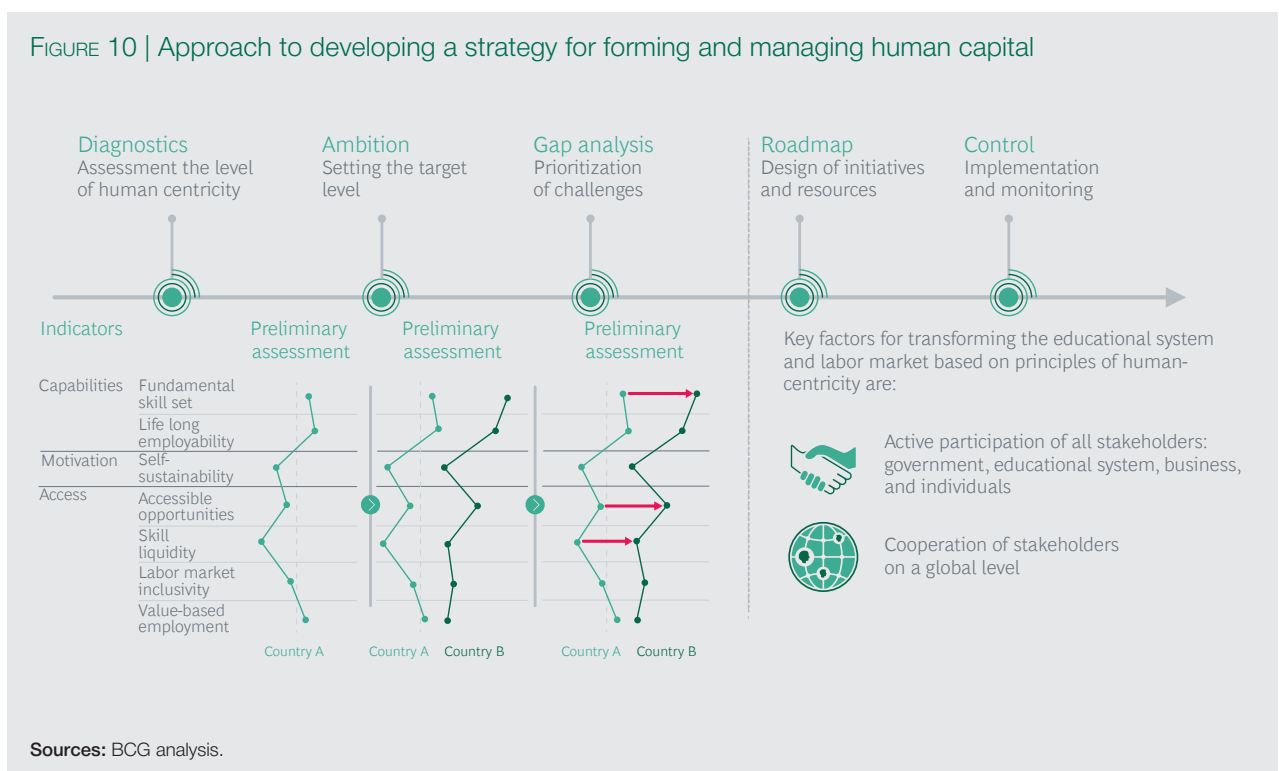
FIGURE 10 | Approach to developing a strategy for forming and managing human capital

Diagnostics
Assessment the level of human centricity

Ambition
Setting the target level

Gap analysis
Prioritization of challenges

Roadmap
Design of initiatives and resources

Control
Implementation and monitoring

Indicators

Preliminary assessment

Preliminary assessment

Preliminary assessment

Capabilities
Fundamental skill set
Life long employability

Motivation
Self-sustainability

Access
Accessible opportunities
Skill liquidity
Labor market inclusivity
Value-based employment

Country A

Country A Country B

Country A Country B

Key factors for transforming the educational system and labor market based on principles of human-centricity are:

Active participation of all stakeholders: government, educational system, business, and individuals

Cooperation of stakeholders on a global level

Sources: BCG analysis.